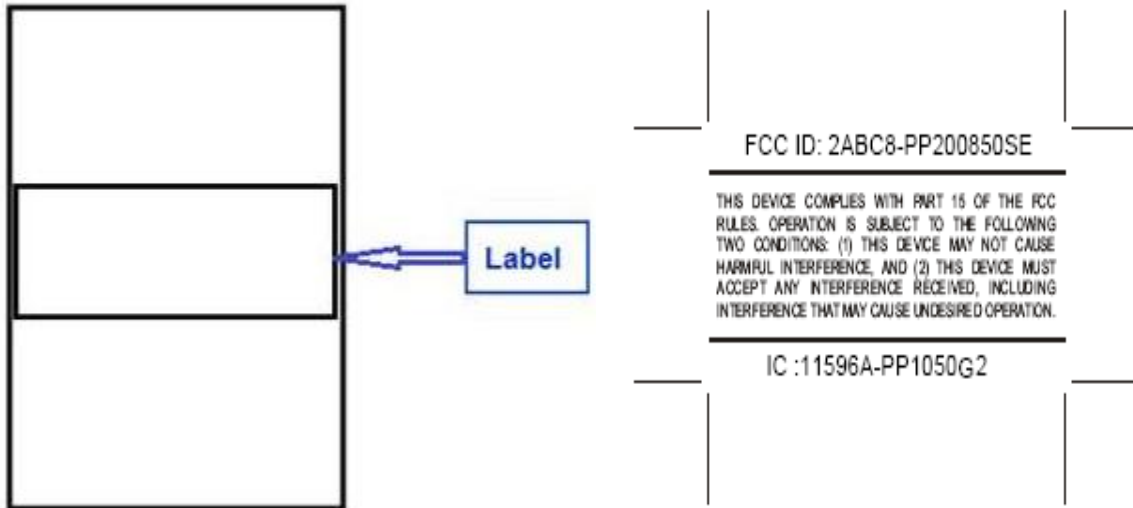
Label

FCC ID: 2ABC8-PP200850SE

THIS DEVICE COMPLIES WITH PART 15 OF THE FCC RULES. OPERATION IS SUBJECT TO THE FOLLOWING TWO CONDITIONS: (1) THIS DEVICE MAY NOT CAUSE HARMFUL INTERFERENCE, AND (2) THIS DEVICE MUST ACCEPT ANY INTERFERENCE RECEIVED, INCLUDING INTERFERENCE THAT MAY CAUSE UNDESIRED OPERATION.

IC :11596A-PP1050G2